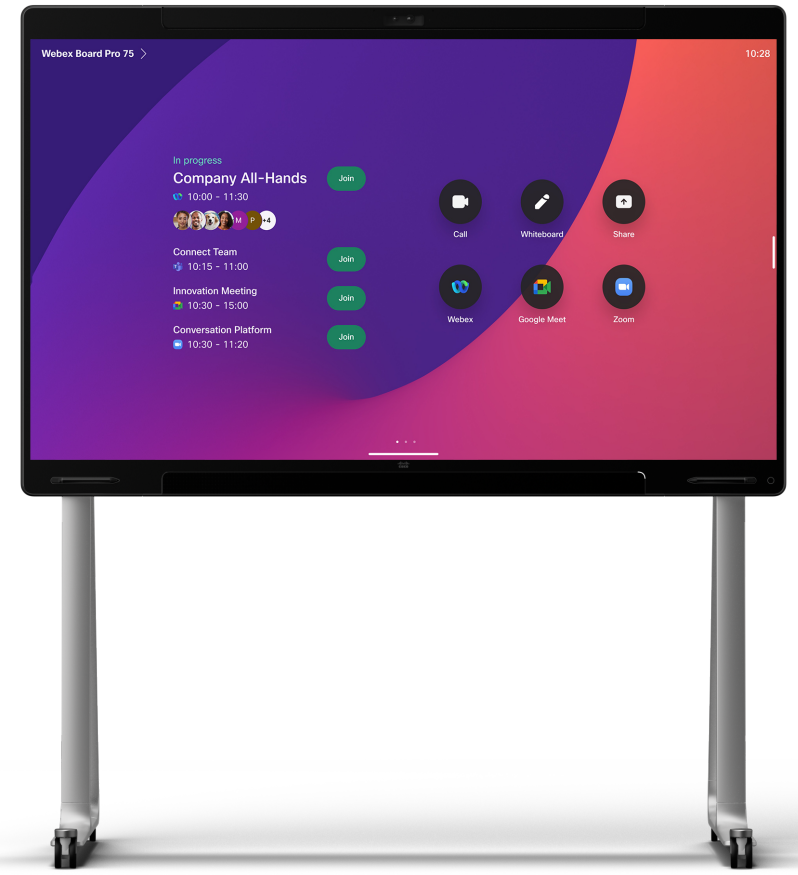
Webex Board Pro 75 >

10:28

In progress

Company All-Hands

10:00 - 11:30

M P +4

Join

Connect Team

10:15 - 11:00

Join

Innovation Meeting

10:30 - 15:00

Join

Conversation Platform

10:30 - 11:20

Join

Call

Whiteboard

Share

Webex

Google Meet

Zoom